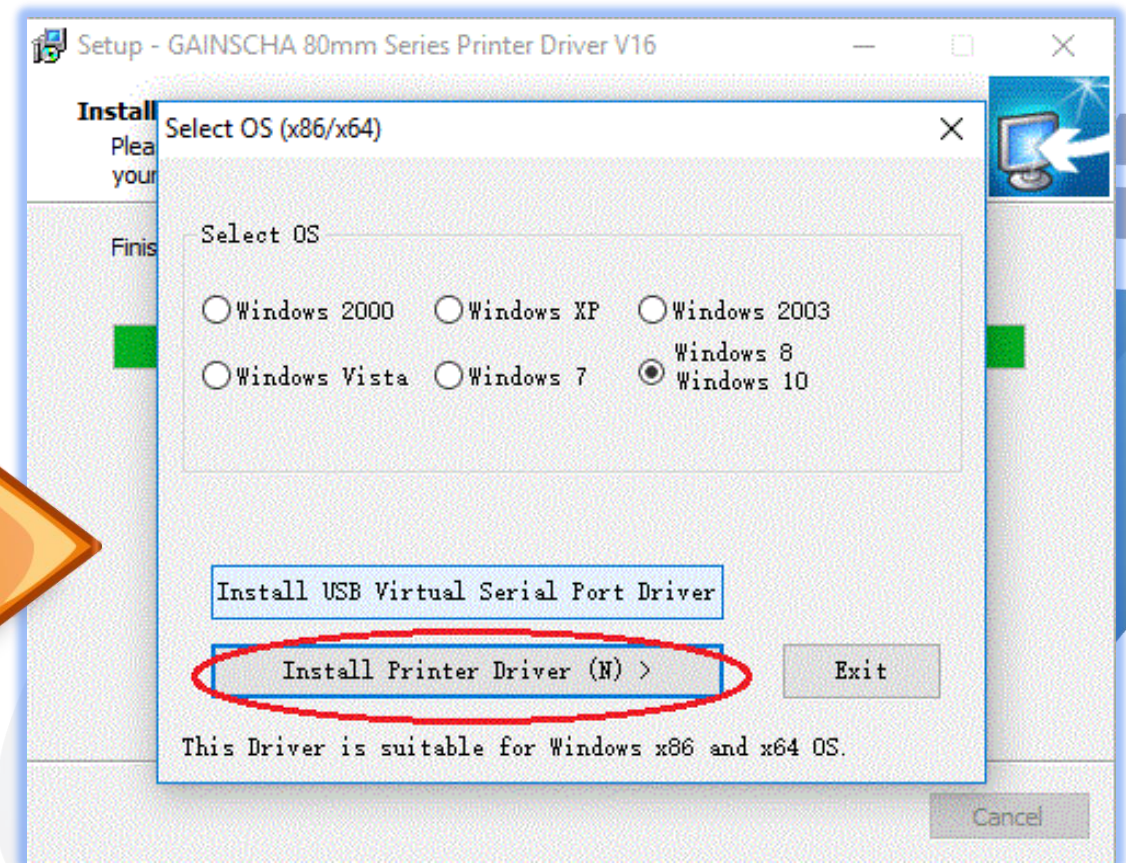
Setup - GAINSCHA 80mm Series Printer Driver V16

Install
Plea
your

Finis

Select OS (x86/x64)

Select OS

Windows 2000
Windows XP
Windows 2003
Windows Vista
Windows 7
Windows 8
Windows 10

Install USB Virtual Serial Port Driver

Install Printer Driver (N) >

Exit

This Driver is suitable for Windows x86 and x64 OS.

Cancel